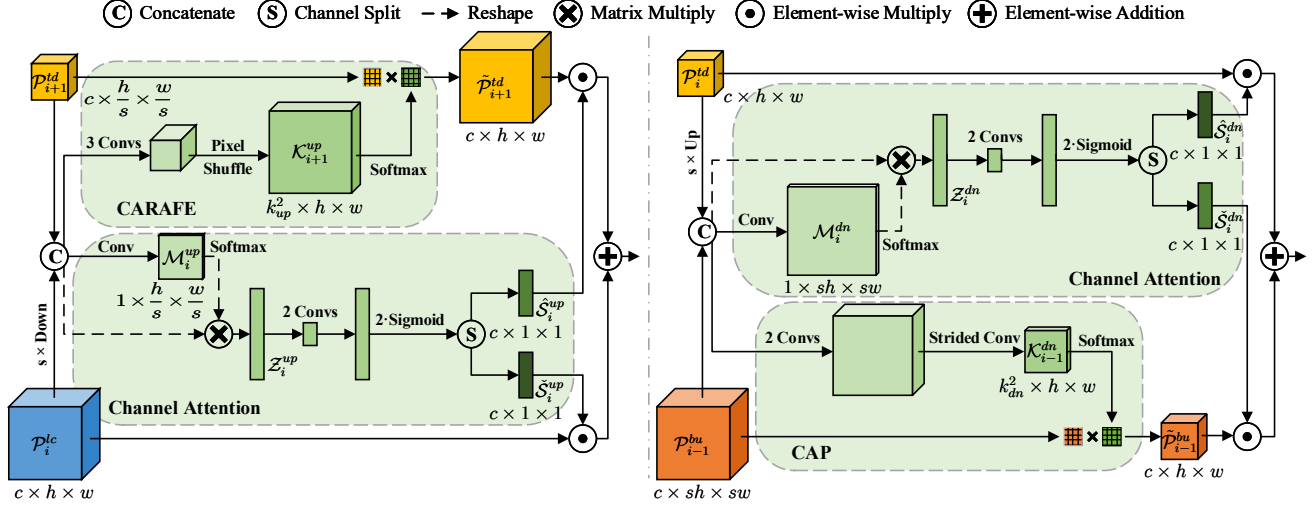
C Concatenate S Channel Split Reshape Matrix Multiply Element-wise Multiply Element-wise Addition

$\mathcal{P}_{i+1}^{td}$

$c \times \frac{h}{s} \times \frac{w}{s}$

$\tilde{\mathcal{P}}_{i+1}^{td}$

$c \times h \times w$

3 Convs

Pixel Shuffle

$\mathcal{K}_{i+1}^{up}$

Softmax

CARAFE

$k_{up}^2 \times h \times w$

C

Conv

$\mathcal{M}_i^{up}$

Softmax

$1 \times \frac{h}{s} \times \frac{w}{s}$

2 Convs

2·Sigmoid

S

$\hat{\mathcal{S}}_i^{up}$

$c \times 1 \times 1$

$\mathcal{Z}_i^{up}$

$\check{\mathcal{S}}_i^{up}$

$c \times 1 \times 1$

s × Down

Channel Attention

$\mathcal{P}_i^{lc}$

$c \times h \times w$

$\mathcal{P}_i^{td}$

$c \times h \times w$

s × Up

2 Convs

2·Sigmoid

S

$\hat{\mathcal{S}}_i^{dn}$

$c \times 1 \times 1$

$\mathcal{Z}_i^{dn}$

C

Conv

$\mathcal{M}_i^{dn}$

Softmax

$\check{\mathcal{S}}_i^{dn}$

$c \times 1 \times 1$

Channel Attention

$1 \times sh \times sw$

2 Convs

Strided Conv

$\mathcal{K}_{i-1}^{dn}$

Softmax

$k_{dn}^2 \times h \times w$

$\mathcal{P}_{i-1}^{bu}$

CAP

$\tilde{\mathcal{P}}_{i-1}^{bu}$

$c \times h \times w$

$c \times sh \times sw$